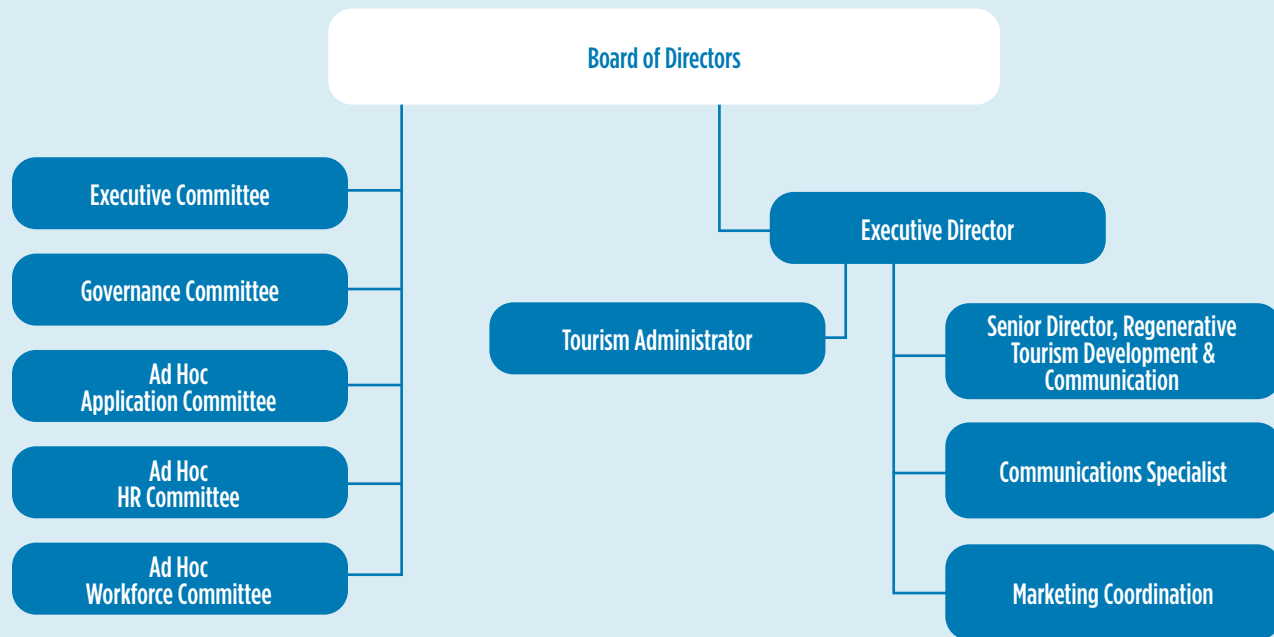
Board of Directors

Executive Committee

Governance Committee

Ad Hoc
Application Committee

Ad Hoc
HR Committee

Ad Hoc
Workforce Committee

Executive Director

Tourism Administrator

Senior Director, Regenerative Tourism Development & Communication

Communications Specialist

Marketing Coordination